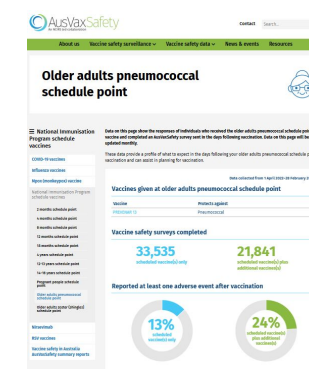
AusVaxSafety
An NCIRS-led collaboration

Contact Search...

About us Vaccine safety surveillance ▾ Vaccine safety data ▾ News & events Resources

Older adults pneumococcal schedule point

☰ National Immunisation Program schedule vaccines

COVID-19 vaccines
Influenza vaccines
Mpox (monkeypox) vaccines
National Immunisation Program schedule vaccines
2 months schedule point
4 months schedule point
6 months schedule point
12 months schedule point
18 months schedule point
4 years schedule point
12-13 years schedule point
14-16 years schedule point
Pregnant people schedule point
Older adults pneumococcal schedule point
Older adults zoster (shingles) schedule points
Nirsevimab
RSV vaccines
Vaccine safety in Australia: Accountability summary reports

Data on this page show the responses of individuals who received the older adults pneumococcal schedule point vaccine and completed an AusVaxSafety survey sent in the days following vaccination. Data on this page will be updated monthly.

These data provide a profile of what to expect in the days following your older adults pneumococcal schedule point vaccination and can assist in planning for vaccination.

Data collected from 1 April 2024-28 February

Vaccines given at older adults pneumococcal schedule point

| Vaccine | Protects against |
|---|---|
| PREVENAR 13 | Pneumococcal |

Vaccine safety surveys completed

33,535
scheduled vaccine(s) only

21,841
scheduled vaccine(s) plus additional vaccine(s)

Reported at least one adverse event after vaccination

13%
scheduled vaccine(s) only

24%
scheduled vaccine(s) plus additional vaccine(s)